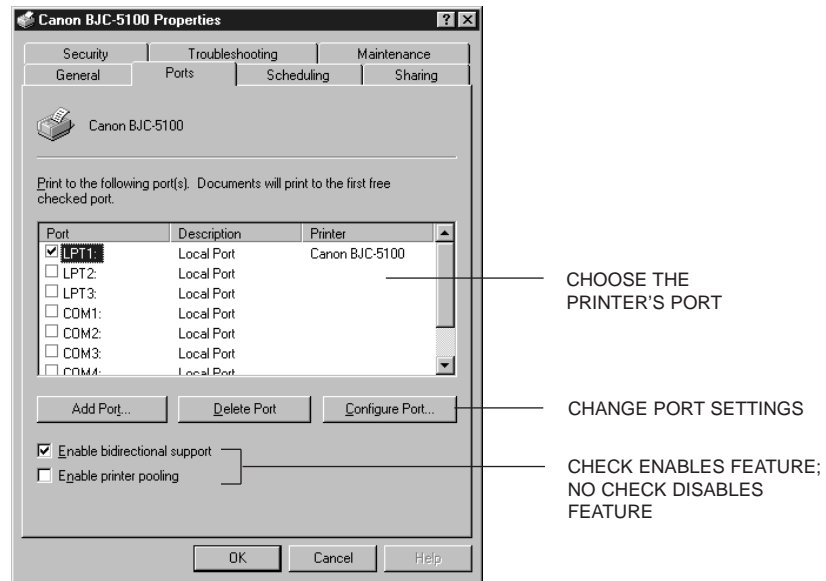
Canon BJC-5100 Properties

Security | Troubleshooting | Maintenance
General | Ports | Scheduling | Sharing

Canon BJC-5100

Print to the following port(s). Documents will print to the first free checked port.

| Port | Description | Printer |
|---|---|---|
| ☑ LPT1: | Local Port | Canon BJC-5100 |
| ☐ LPT2: | Local Port | |
| ☐ LPT3: | Local Port | |
| ☐ COM1: | Local Port | |
| ☐ COM2: | Local Port | |
| ☐ COM3: | Local Port | |
| ☐ COM4: | Local Port | |

Add Port... | Delete Port | Configure Port...

☑ Enable bidirectional support
☐ Enable printer pooling

OK | Cancel | Help

CHOOSE THE PRINTER'S PORT

CHANGE PORT SETTINGS

CHECK ENABLES FEATURE; NO CHECK DISABLES FEATURE